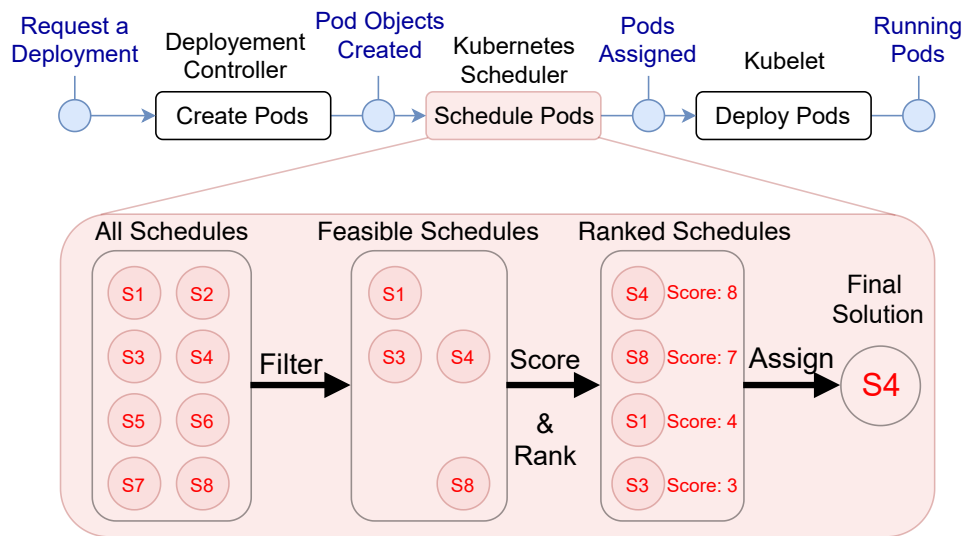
Request a Deployment

Deployement Controller

Create Pods

Pod Objects Created

Kubernetes Scheduler

Schedule Pods

Pods Assigned

Kubelet

Deploy Pods

Running Pods

All Schedules

S1 S2
S3 S4
S5 S6
S7 S8

Filter

Feasible Schedules

S1
S3 S4
S8

Score
&
Rank

Ranked Schedules

S4 Score: 8
S8 Score: 7
S1 Score: 4
S3 Score: 3

Assign

Final Solution

S4